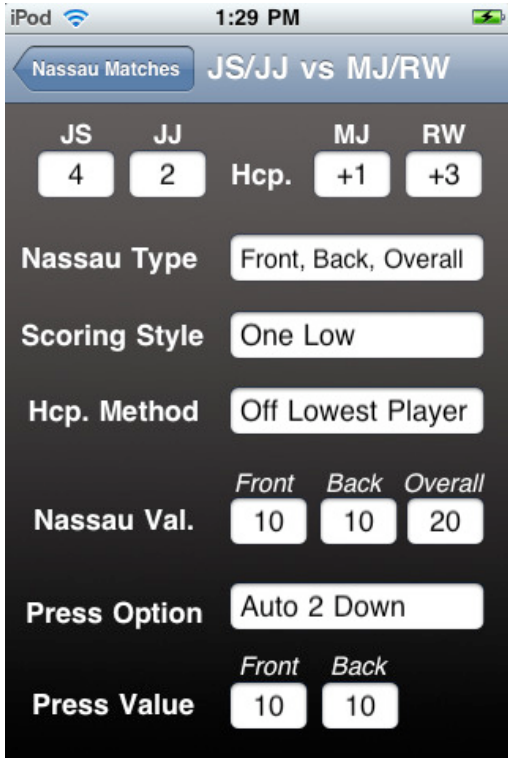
iPod 1:29 PM

Nassau Matches JS/JJ vs MJ/RW

JS JJ MJ RW
4 2 Hcp. +1 +3

Nassau Type Front, Back, Overall

Scoring Style One Low

Hcp. Method Off Lowest Player

Front Back Overall
Nassau Val. 10 10 20

Press Option Auto 2 Down

Front Back
Press Value 10 10